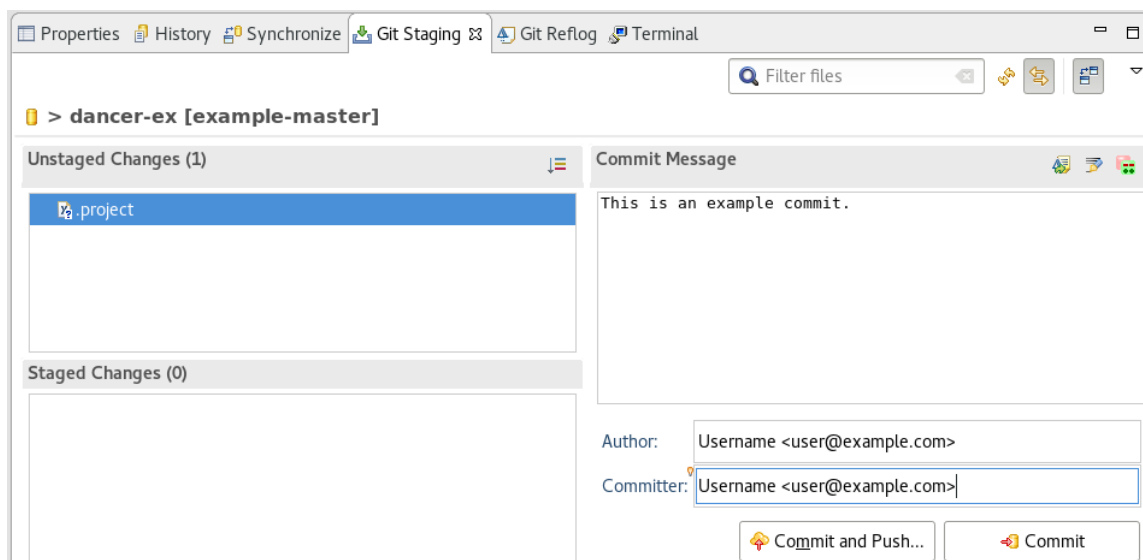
Properties History Synchronize Git Staging ⊠ Git Reflog Terminal

Filter files

> dancer-ex [example-master]

Unstaged Changes (1)

.project

Staged Changes (0)

Commit Message

This is an example commit.

Author: Username <user@example.com>

Committer: Username <user@example.com>

Commit and Push... Commit